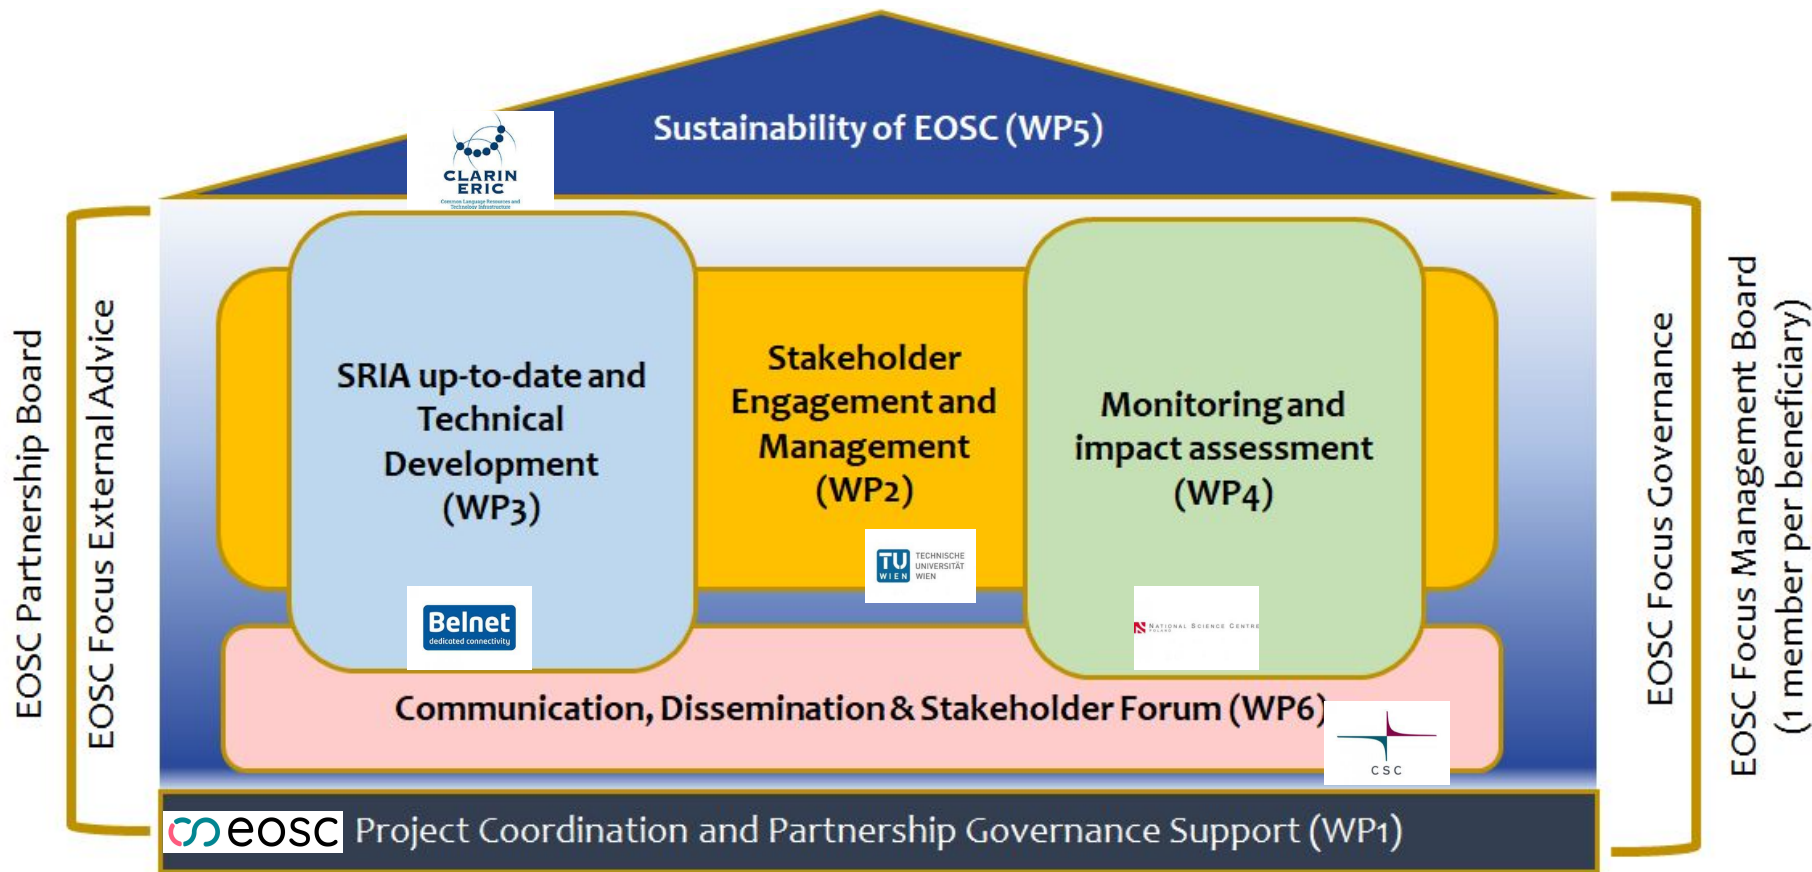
Sustainability of EOSC (WP5)

CLARIN ERIC
Common Language Resources and Technology Infrastructure

EOSC Partnership Board

EOSC Focus External Advice

SRIA up-to-date and Technical Development (WP3)

Belnet
dedicated connectivity

Stakeholder Engagement and Management (WP2)

TU WIEN TECHNISCHE UNIVERSITÄT WIEN

Monitoring and impact assessment (WP4)

NATIONAL SCIENCE CENTRE POLAND

Communication, Dissemination & Stakeholder Forum (WP6)

CSC

EOSC Focus Governance

EOSC Focus Management Board (1 member per beneficiary)

eosc Project Coordination and Partnership Governance Support (WP1)